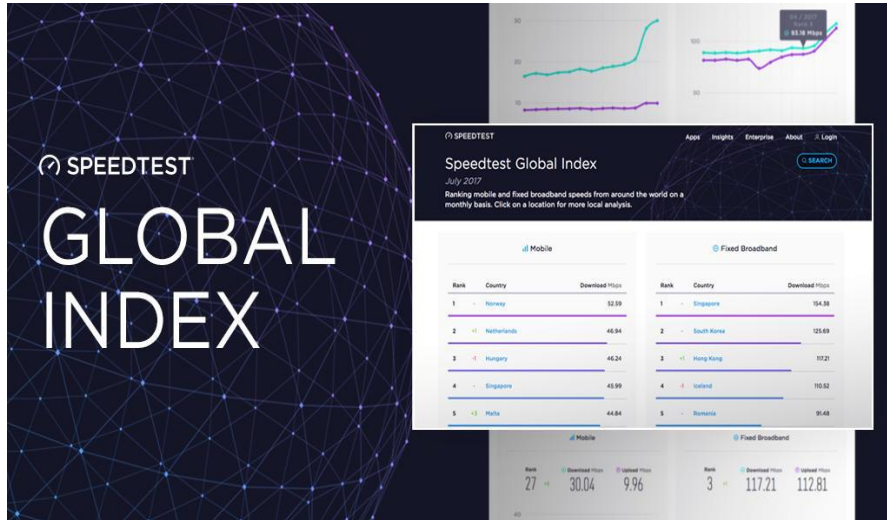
SPEEDTEST

GLOBAL INDEX

SPEEDTEST Apps Insights Enterprise About Login

Speedtest Global Index

July 2017

SEARCH

Ranking mobile and fixed broadband speeds from around the world on a monthly basis. Click on a location for more local analysis.

Mobile

| Rank | | Country | Download Mbps |
|---|---|---|---|
| 1 | - | Norway | 52.59 |
| 2 | +1 | Netherlands | 46.94 |
| 3 | -1 | Hungary | 46.24 |
| 4 | - | Singapore | 45.99 |
| 5 | +2 | Malta | 44.84 |

Fixed Broadband

| Rank | | Country | Download Mbps |
|---|---|---|---|
| 1 | - | Singapore | 154.38 |
| 2 | - | South Korea | 125.69 |
| 3 | +1 | Hong Kong | 117.21 |
| 4 | -1 | Iceland | 110.52 |
| 5 | - | Romania | 91.48 |

Mobile

Rank 27 Download Mbps 30.04 Upload Mbps 9.96

Fixed Broadband

Rank 3 Download Mbps 117.21 Upload Mbps 112.81

30
20
10
100
50
40
04 / 2017
Rank 3
93.18 Mbps